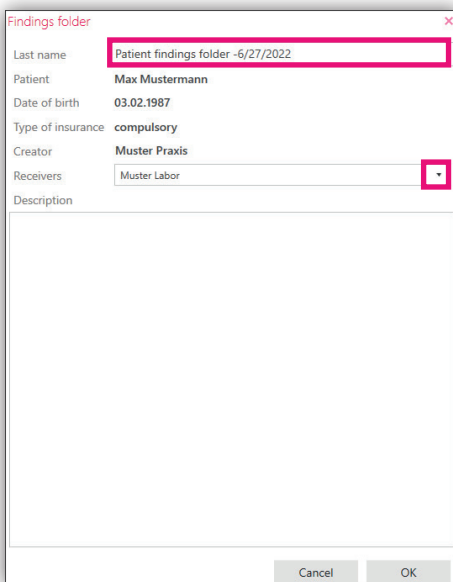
Findings folder

×

Last name Patient findings folder -6/27/2022

Patient Max Mustermann

Date of birth 03.02.1987

Type of insurance compulsory

Creator Muster Praxis

Receivers Muster Labor

Description

Cancel

OK